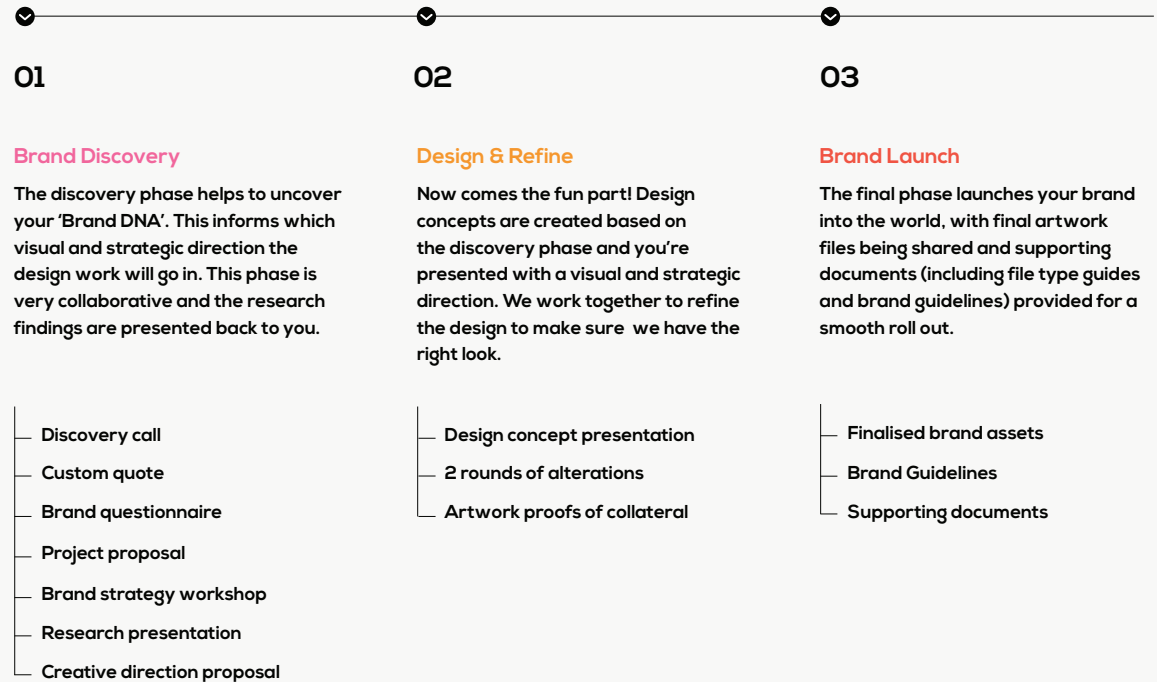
01

Brand Discovery

The discovery phase helps to uncover your 'Brand DNA'. This informs which visual and strategic direction the design work will go in. This phase is very collaborative and the research findings are presented back to you.

Discovery call
Custom quote
Brand questionnaire
Project proposal
Brand strategy workshop
Research presentation
Creative direction proposal

02

Design & Refine

Now comes the fun part! Design concepts are created based on the discovery phase and you're presented with a visual and strategic direction. We work together to refine the design to make sure we have the right look.

Design concept presentation
2 rounds of alterations
Artwork proofs of collateral

03

Brand Launch

The final phase launches your brand into the world, with final artwork files being shared and supporting documents (including file type guides and brand guidelines) provided for a smooth roll out.

Finalised brand assets
Brand Guidelines
Supporting documents